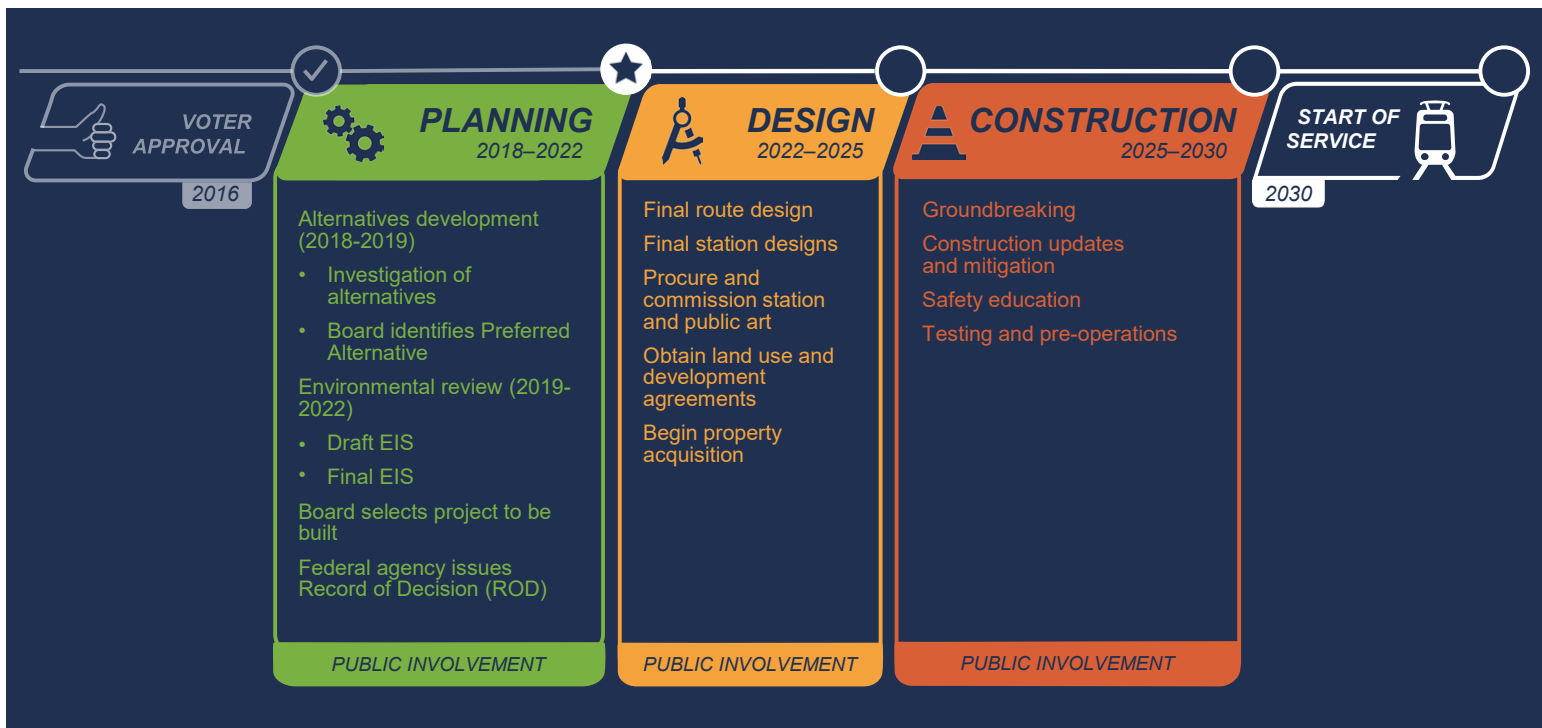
VOTER APPROVAL
2016

PLANNING
2018–2022

Alternatives development (2018-2019)
• Investigation of alternatives
• Board identifies Preferred Alternative
Environmental review (2019-2022)
• Draft EIS
• Final EIS
Board selects project to be built
Federal agency issues Record of Decision (ROD)

PUBLIC INVOLVEMENT

DESIGN
2022–2025

Final route design
Final station designs
Procure and commission station and public art
Obtain land use and development agreements
Begin property acquisition

PUBLIC INVOLVEMENT

CONSTRUCTION
2025–2030

Groundbreaking
Construction updates and mitigation
Safety education
Testing and pre-operations

PUBLIC INVOLVEMENT

START OF SERVICE
2030